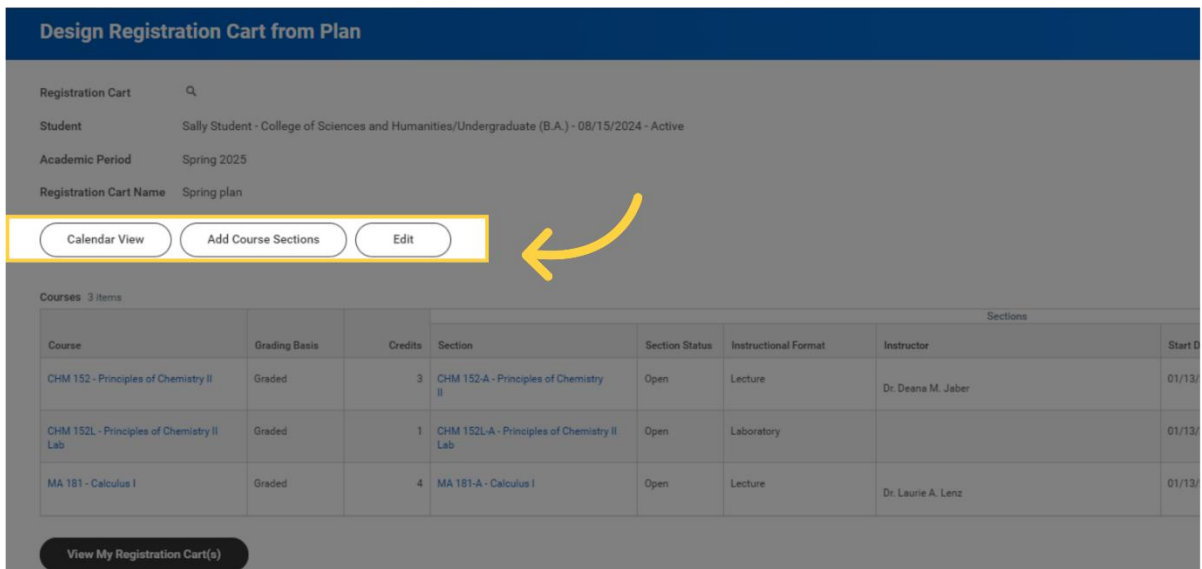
Design Registration Cart from Plan

Registration Cart

Student Sally Student - College of Sciences and Humanities/Undergraduate (B.A.) - 08/15/2024 - Active

Academic Period Spring 2025

Registration Cart Name Spring plan

Calendar View | Add Course Sections | Edit

Courses 3 items

| Course | Grading Basis | Credits | Section | Section Status | Instructional Format | Instructor | Start D |
|---|---|---|---|---|---|---|---|
| CHM 152 - Principles of Chemistry II | Graded | 3 | CHM 152-A - Principles of Chemistry II | Open | Lecture | Dr. Deana M. Jaber | 01/13/ |
| CHM 152L - Principles of Chemistry II Lab | Graded | 1 | CHM 152L-A - Principles of Chemistry II Lab | Open | Laboratory | | 01/13/ |
| MA 181 - Calculus I | Graded | 4 | MA 181-A - Calculus I | Open | Lecture | Dr. Laurie A. Lenz | 01/13/ |

Sections

View My Registration Cart(s)